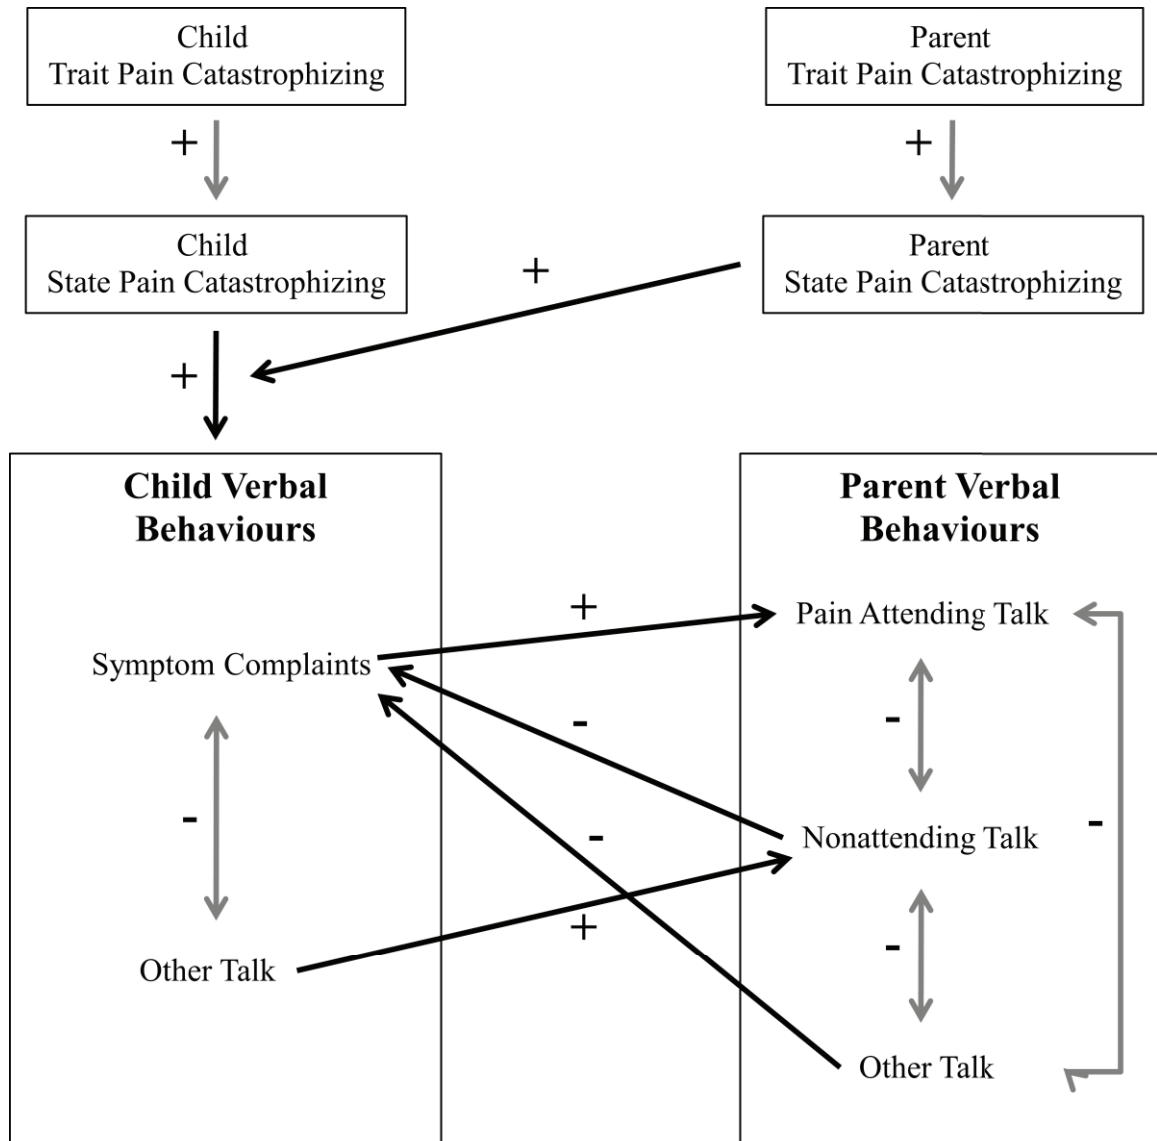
Child
Trait Pain Catastrophizing

Parent
Trait Pain Catastrophizing

+

+

Child
State Pain Catastrophizing

+

Parent
State Pain Catastrophizing

+

**Child Verbal Behaviours**

**Parent Verbal Behaviours**

+

Pain Attending Talk

Symptom Complaints

-

-

-

-

Nonattending Talk

-

+

-

Other Talk

Other Talk